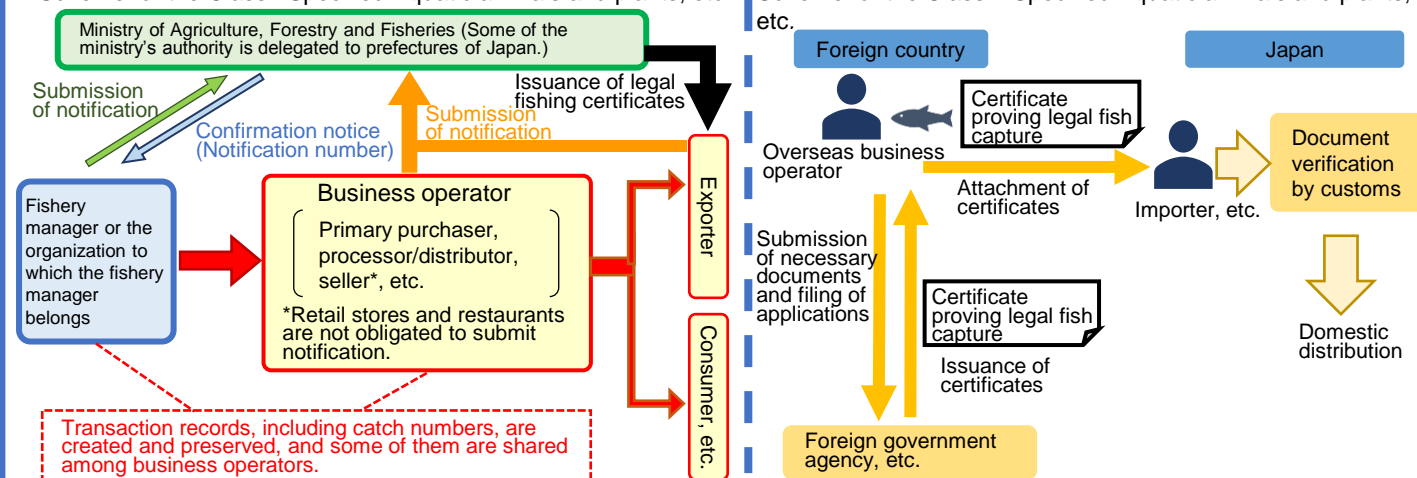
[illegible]

etc.

Ministry of Agriculture, Forestry and Fisheries (Some of the ministry's authority is delegated to prefectures of Japan.)

Submission of notification

Confirmation notice (Notification number)

Issuance of legal fishing certificates

Submission of notification

Fishery manager or the organization to which the fishery manager belongs

Business operator

Primary purchaser, processor/distributor, seller*, etc.

*Retail stores and restaurants are not obligated to submit notification.

Exporter

Consumer, etc.

Transaction records, including catch numbers, are created and preserved, and some of them are shared among business operators.

Foreign country

Japan

Overseas business operator

Certificate proving legal fish capture

Attachment of certificates

Importer, etc.

Document verification by customs

Submission of necessary documents and filing of applications

Certificate proving legal fish capture

Issuance of certificates

Domestic distribution

Foreign government agency, etc.